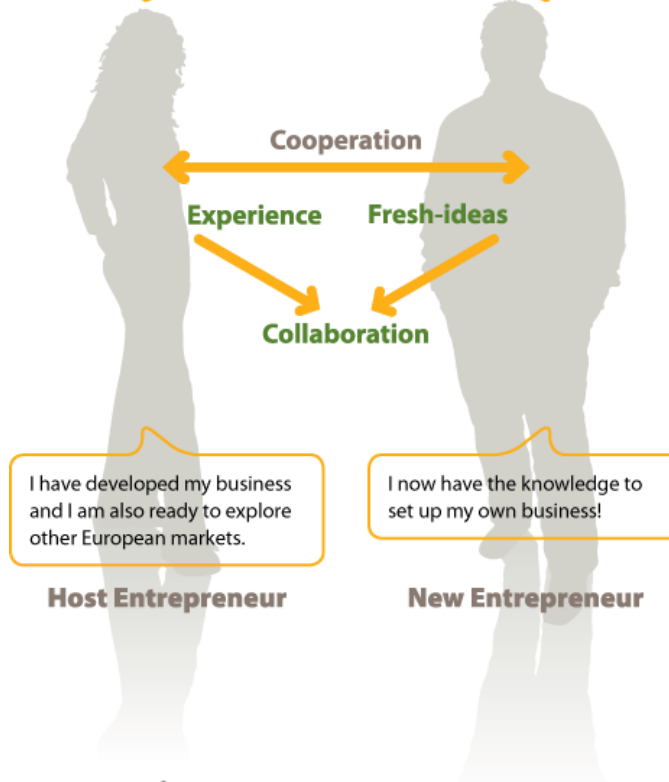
Cooperation

Experience

Fresh-ideas

Collaboration

I have developed my business and I am also ready to explore other European markets.

I now have the knowledge to set up my own business!

Host Entrepreneur

New Entrepreneur